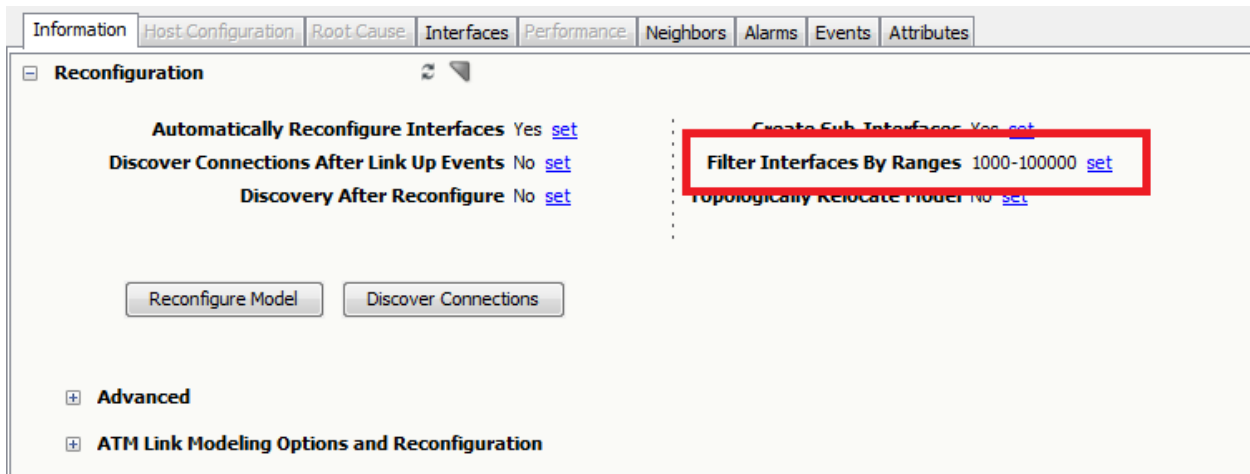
Information | Host Configuration | Root Cause | Interfaces | Performance | Neighbors | Alarms | Events | Attributes

⊟ Reconfiguration

Automatically Reconfigure Interfaces Yes set
Discover Connections After Link Up Events No set
Discovery After Reconfigure No set

Create Sub-Interfaces Yes set
Filter Interfaces By Ranges 1000-100000 set
Topologically Relocate Model No set

Reconfigure Model
Discover Connections

⊞ Advanced

⊞ ATM Link Modeling Options and Reconfiguration